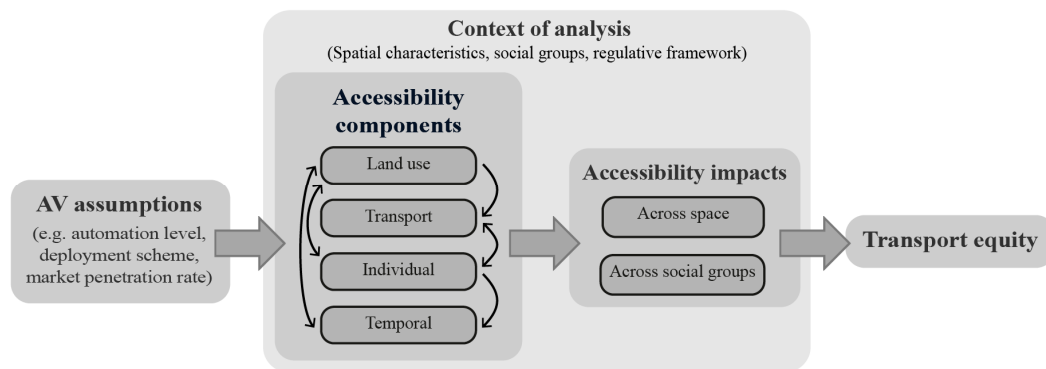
Context of analysis
(Spatial characteristics, social groups, regulative framework)

AV assumptions
(e.g. automation level, deployment scheme, market penetration rate)

Accessibility components

Land use

Transport

Individual

Temporal

Accessibility impacts

Across space

Across social groups

Transport equity